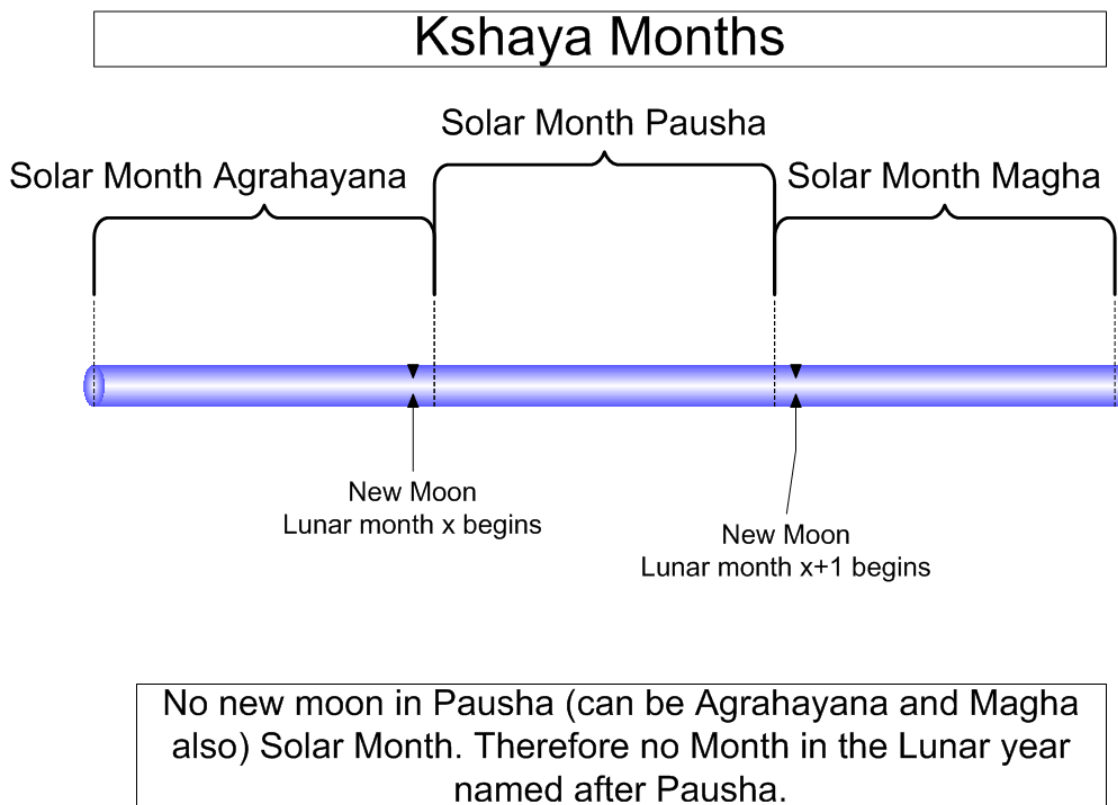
Kshaya Months

Solar Month Pausha

Solar Month Agrahayana

Solar Month Magha

New Moon
Lunar month x begins

New Moon
Lunar month x+1 begins

No new moon in Pausha (can be Agrahayana and Magha also) Solar Month. Therefore no Month in the Lunar year named after Pausha.